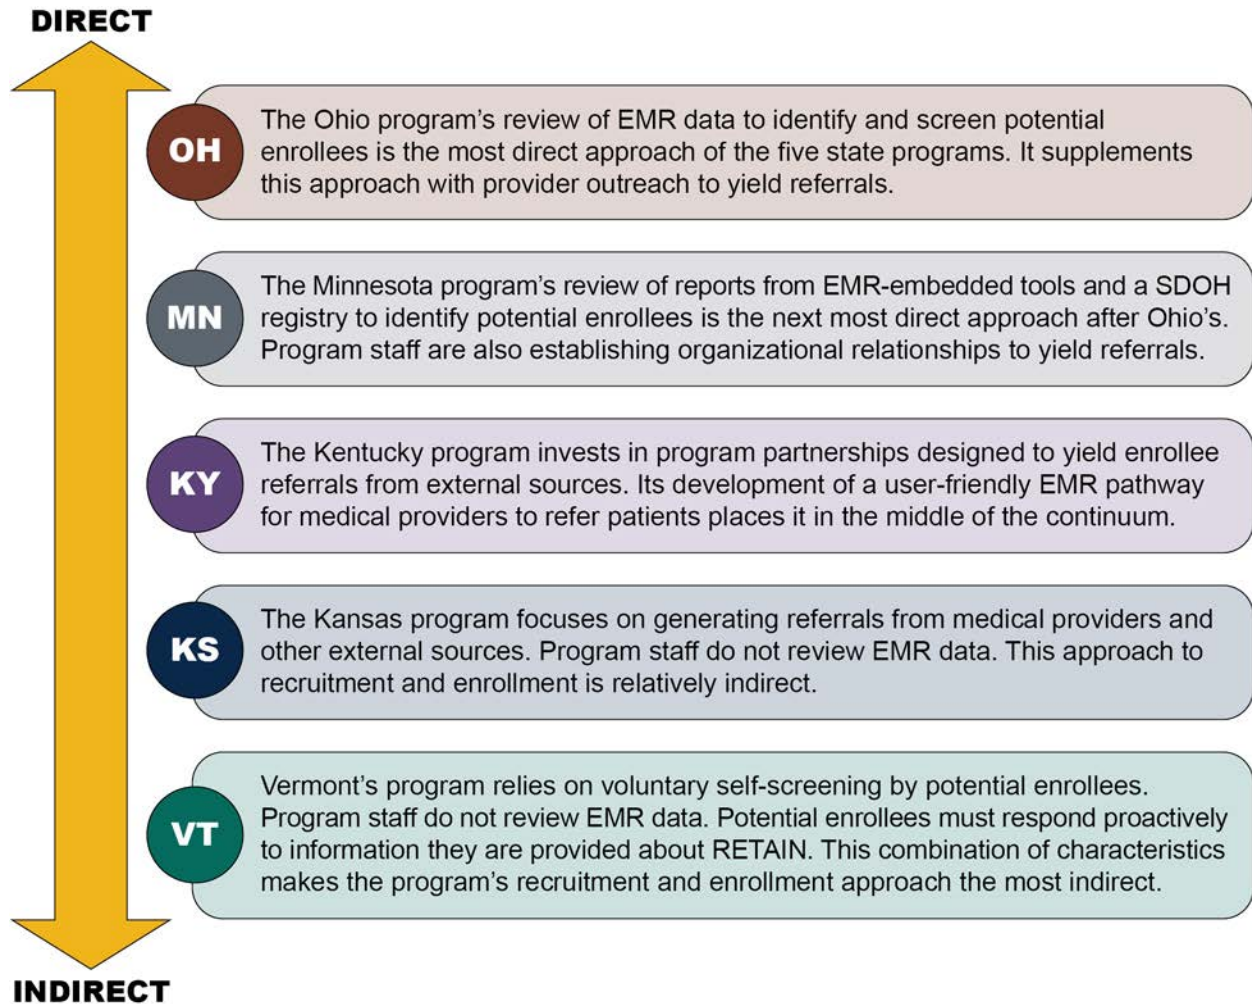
DIRECT

OH The Ohio program's review of EMR data to identify and screen potential enrollees is the most direct approach of the five state programs. It supplements this approach with provider outreach to yield referrals.

MN The Minnesota program's review of reports from EMR-embedded tools and a SDOH registry to identify potential enrollees is the next most direct approach after Ohio's. Program staff are also establishing organizational relationships to yield referrals.

KY The Kentucky program invests in program partnerships designed to yield enrollee referrals from external sources. Its development of a user-friendly EMR pathway for medical providers to refer patients places it in the middle of the continuum.

KS The Kansas program focuses on generating referrals from medical providers and other external sources. Program staff do not review EMR data. This approach to recruitment and enrollment is relatively indirect.

VT Vermont's program relies on voluntary self-screening by potential enrollees. Program staff do not review EMR data. Potential enrollees must respond proactively to information they are provided about RETAIN. This combination of characteristics makes the program's recruitment and enrollment approach the most indirect.

INDIRECT